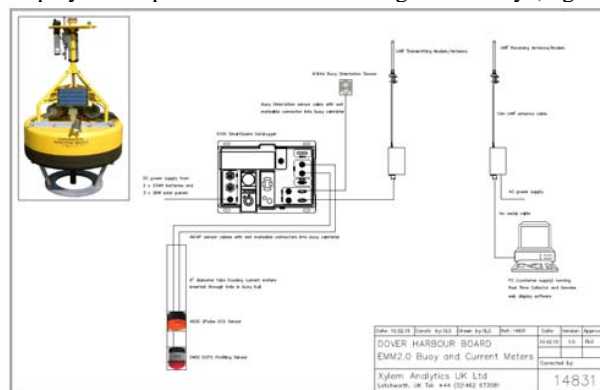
UHF Transmitting Modem/Antenna

UHF Receiving Antenna/Modem

Buoy Orientation Sensor

Buoy Orientation sensor cables with wet mateable connector into buoy controller

Low UHF antenna cable

DC power supply from 2 x 33AH batteries and 3 x 20W solar panels

DC power supply

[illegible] serial cable

PC (customer supply) running Real-Time Collector and browser web display software

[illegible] sensor cables with wet mateable connectors into buoy controller

6" diameter tube housing current meters inserted through hole in buoy hull

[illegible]

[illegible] Profiling Sensor

| Date: 10.02.15 | Constr. by: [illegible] | Drawn by: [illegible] | Ref.: 14831 | Date | Version | Approv |
|---|---|---|---|---|---|---|
| DOVER HARBOUR BOARD | | | | 10.02.15 | 1.0 | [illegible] |
| EMM2.0 Buoy and Current Meters | | | | | | |
| Xylem Analytics UK Ltd | | | | Checked by: | | |
| Letchworth, UK Tel: +44 (0)1462 673581 | | | | 14831 | | |